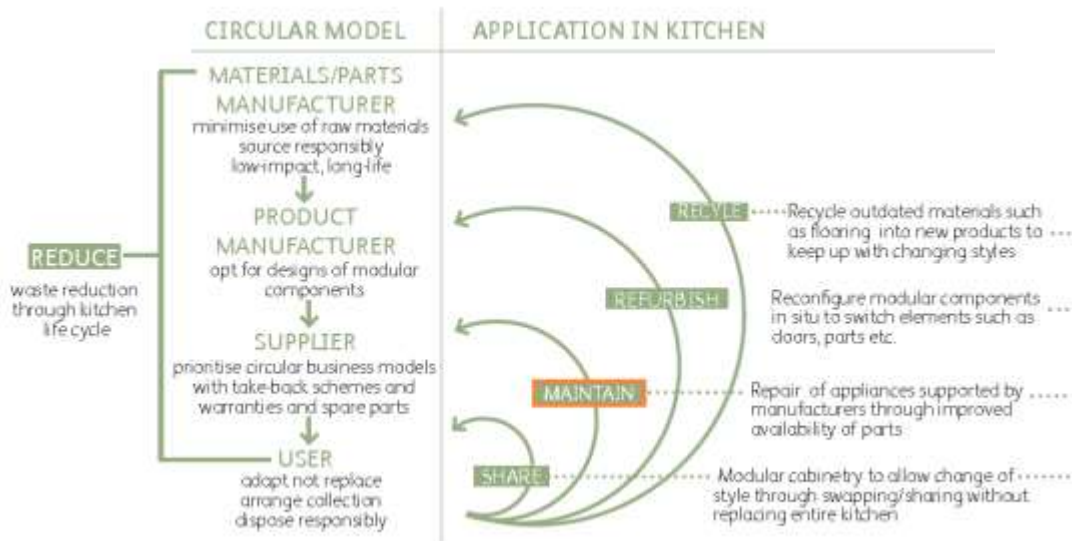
CIRCULAR MODEL

APPLICATION IN KITCHEN

REDUCE

waste reduction through kitchen life cycle

MATERIALS/PARTS MANUFACTURER
minimise use of raw materials
source responsibly
low-impact, long-life

PRODUCT MANUFACTURER
opt for designs of modular components

SUPPLIER
prioritise circular business models with take-back schemes and warranties and spare parts

USER
adapt not replace
arrange collection
dispose responsibly

RECYLE

Recycle outdated materials such as flooring into new products to keep up with changing styles

REFURBISH

Reconfigure modular components in situ to switch elements such as doors, parts etc.

MAINTAIN

Repair of appliances supported by manufacturers through improved availability of parts

SHARE

Modular cabinetry to allow change of style through swapping/sharing without replacing entire kitchen